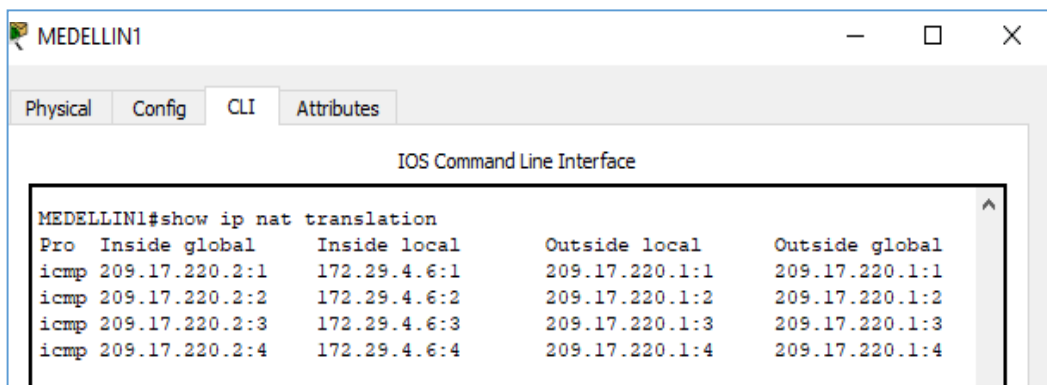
MEDELLIN1

Physical Config CLI Attributes

IOS Command Line Interface

MEDELLIN1#show ip nat translation

| Pro | Inside global | Inside local | Outside local | Outside global |
|---|---|---|---|---|
| icmp | 209.17.220.2:1 | 172.29.4.6:1 | 209.17.220.1:1 | 209.17.220.1:1 |
| icmp | 209.17.220.2:2 | 172.29.4.6:2 | 209.17.220.1:2 | 209.17.220.1:2 |
| icmp | 209.17.220.2:3 | 172.29.4.6:3 | 209.17.220.1:3 | 209.17.220.1:3 |
| icmp | 209.17.220.2:4 | 172.29.4.6:4 | 209.17.220.1:4 | 209.17.220.1:4 |